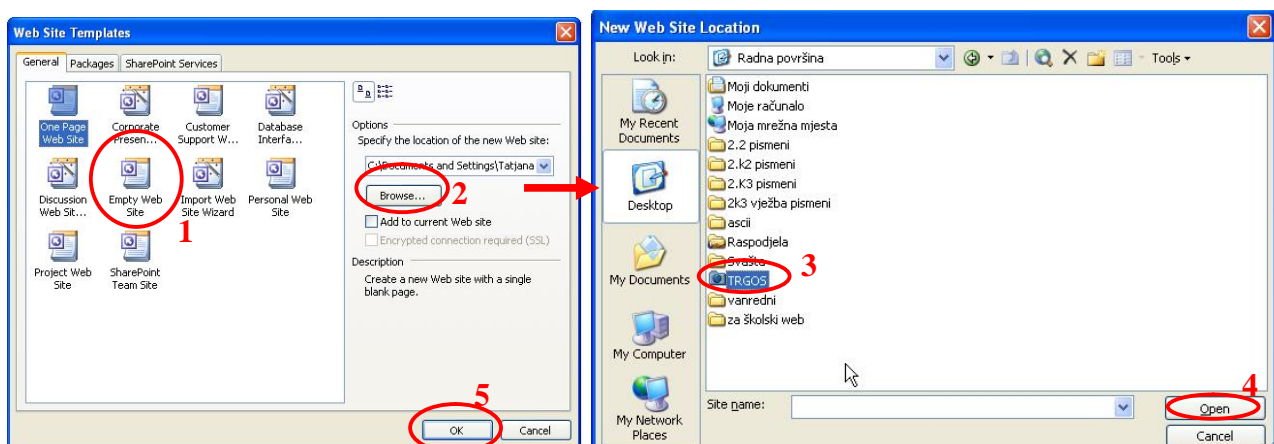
Web Site Templates

General | Packages | SharePoint Services

One Page Web Site
Corporate Presen...
Customer Support W...
Database Interfa...
Discussion Web Sit...
Empty Web Site
Import Web Site Wizard
Personal Web Site
Project Web Site
SharePoint Team Site

1

Options
Specify the location of the new Web site:
C:\Documents and Settings\Tatjana
Browse...
2
Add to current Web site
Encrypted connection required (SSL)

Description
Create a new Web site with a single blank page.

5
OK
Cancel

New Web Site Location

Look in: Radna površina
Tools

My Recent Documents
Desktop
My Documents
My Computer
My Network Places

Moji dokumenti
Moje računalo
Moja mrežna mjesta
2.2 pismeni
2.k2 pismeni
2.K3 pismeni
2k3 vježba pismeni
ascii
Raspodjela
Svašta
TRGOS
3
vanredni
za školski web

Site name:
4
Open
Cancel